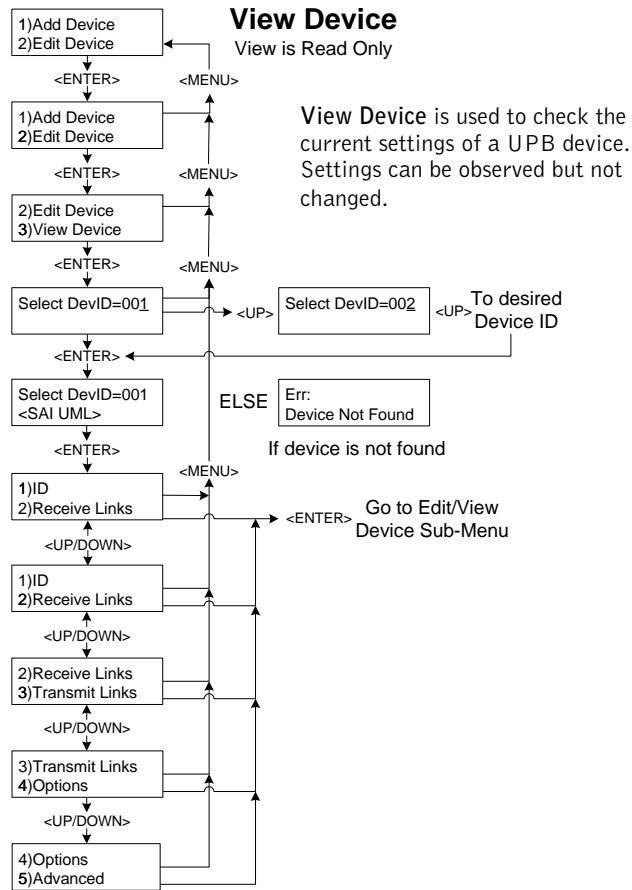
**View Device**

View is Read Only

**View Device** is used to check the current settings of a UPB device. Settings can be observed but not changed.

1)Add Device
2)Edit Device

<ENTER>

<MENU>

1)Add Device
2)Edit Device

<ENTER>

<MENU>

2)Edit Device
3)View Device

<ENTER>

<MENU>

Select DevID=001

<UP>

Select DevID=002

<UP>

To desired Device ID

<ENTER>

Select DevID=001
<SAI UML>

ELSE

Err:
Device Not Found

If device is not found

<ENTER>

<MENU>

1)ID
2)Receive Links

<ENTER>

Go to Edit/View Device Sub-Menu

<UP/DOWN>

1)ID
2)Receive Links

<UP/DOWN>

2)Receive Links
3)Transmit Links

<UP/DOWN>

3)Transmit Links
4)Options

<UP/DOWN>

4)Options
5)Advanced